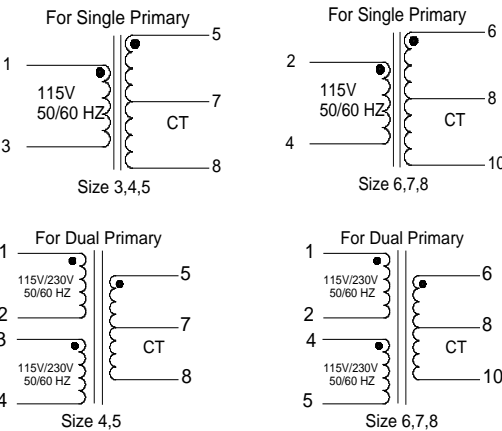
For Single Primary

1
115V
50/60 HZ
3
5
7
CT
8
Size 3,4,5

For Single Primary

2
115V
50/60 HZ
4
6
8
CT
10
Size 6,7,8

For Dual Primary

1
115V/230V
50/60 HZ
2
3
115V/230V
50/60 HZ
4
5
7
CT
8
Size 4,5

For Dual Primary

1
115V/230V
50/60 HZ
2
4
115V/230V
50/60 HZ
5
6
8
CT
10
Size 6,7,8